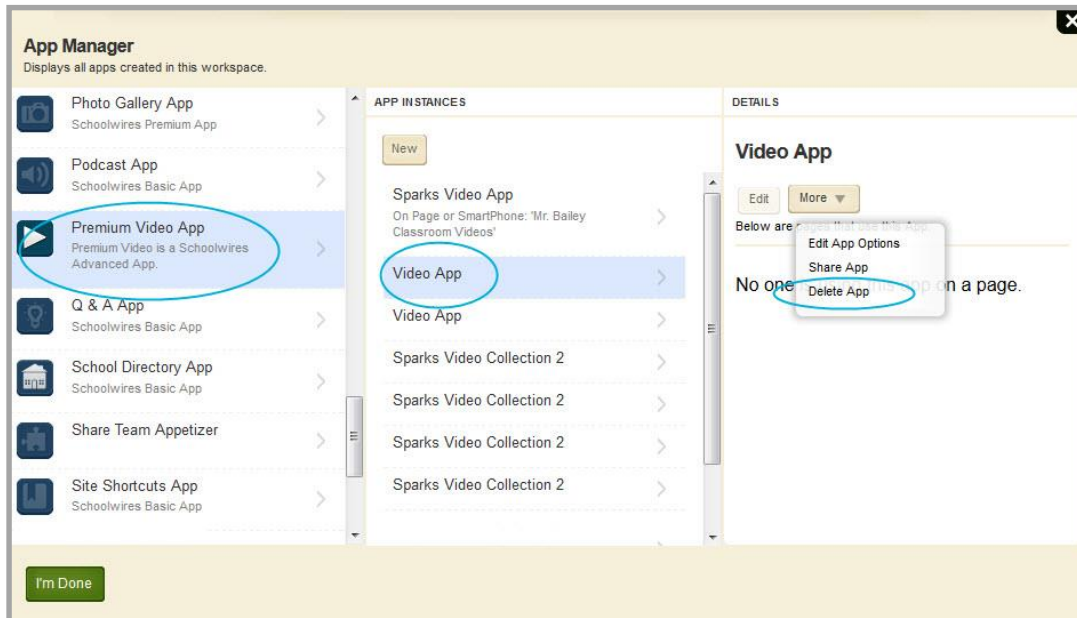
App Manager
Displays all apps created in this workspace.

Photo Gallery App
Schoolwires Premium App

Podcast App
Schoolwires Basic App

Premium Video App
Premium Video is a Schoolwires Advanced App.

Q & A App
Schoolwires Basic App

School Directory App
Schoolwires Basic App

Share Team Appetizer

Site Shortcuts App
Schoolwires Basic App

APP INSTANCES

New

Sparks Video App
On Page or SmartPhone: 'Mr. Bailey Classroom Videos'

Video App

Video App

Sparks Video Collection 2

Sparks Video Collection 2

Sparks Video Collection 2

Sparks Video Collection 2

DETAILS

Video App

Edit
More

Below are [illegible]

Edit App Options
Share App
Delete App

No one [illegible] on a page.

I'm Done